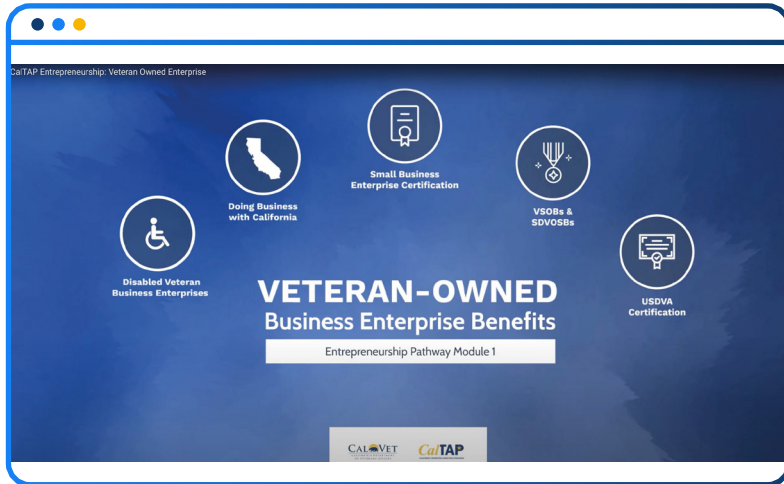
CalTAP Entrepreneurship: Veteran Owned Enterprise

Disabled Veteran Business Enterprises

Doing Business with California

Small Business Enterprise Certification

VSOBs & SDVOSBs

USDVA Certification

VETERAN-OWNED

Business Enterprise Benefits

Entrepreneurship Pathway Module 1

CALVET

CalTAP